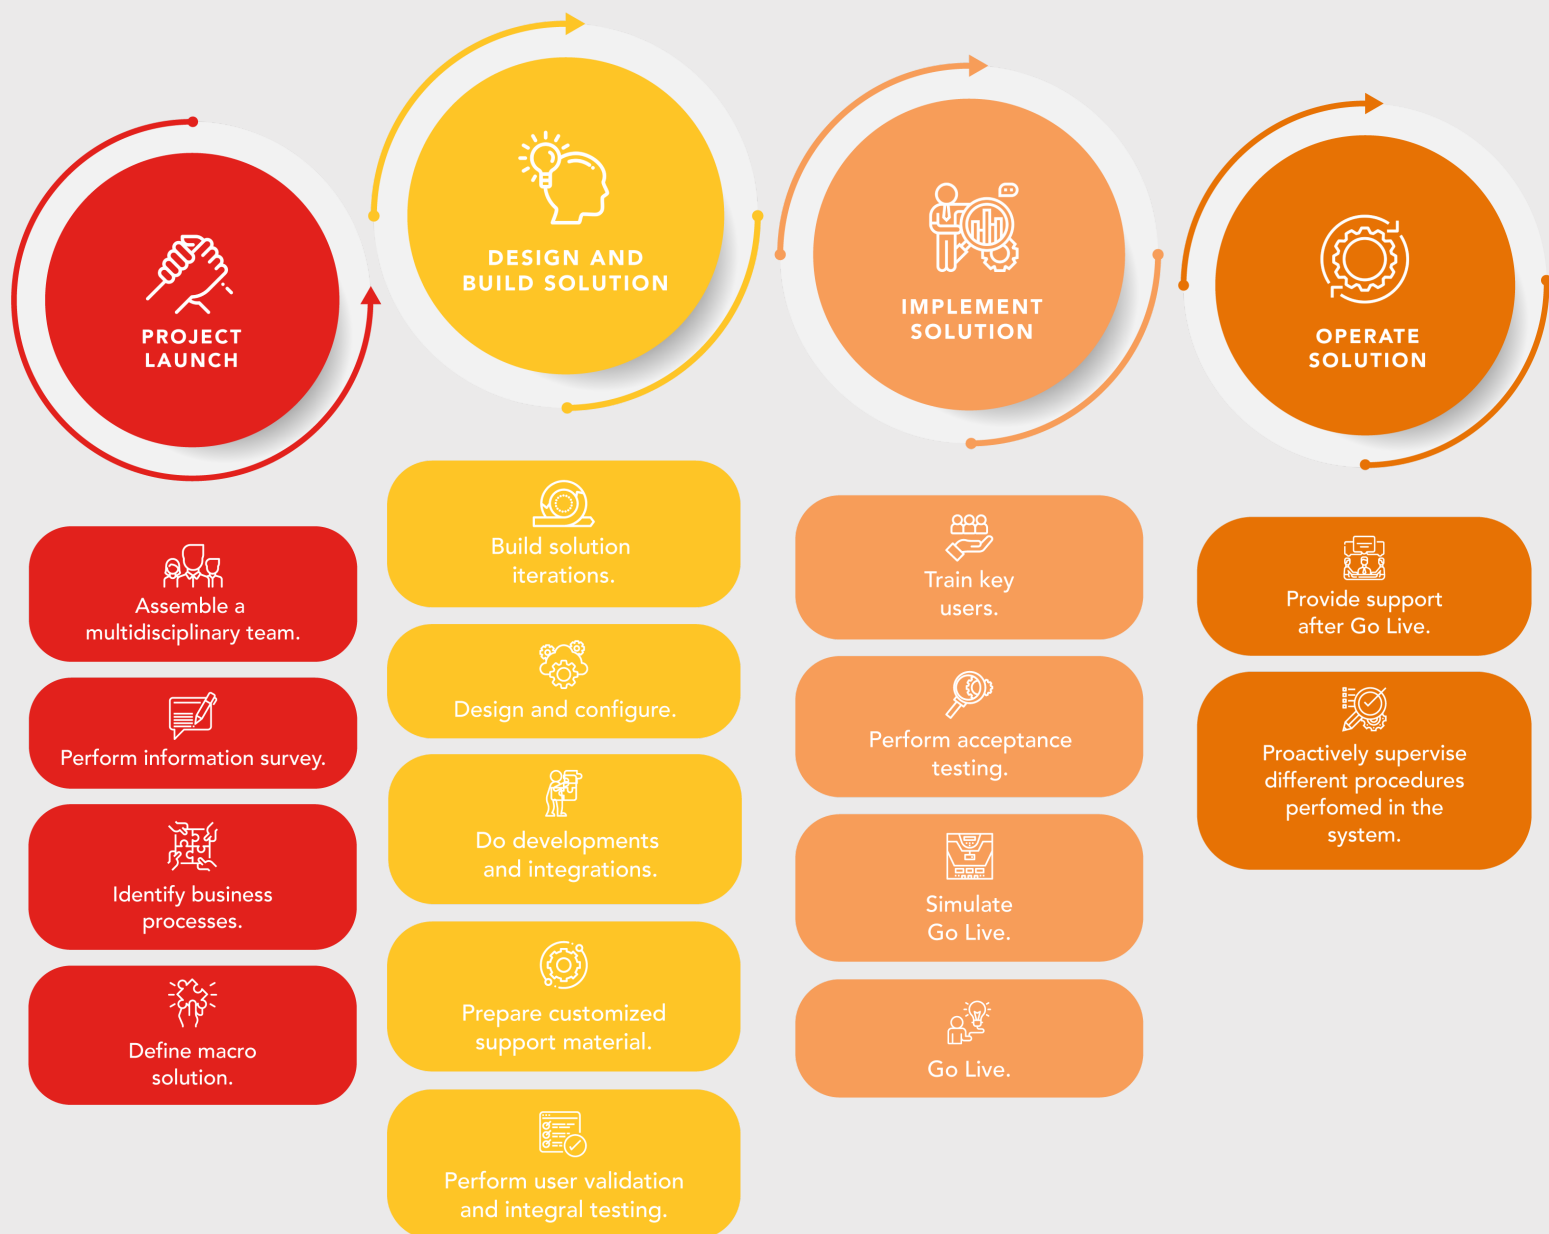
PROJECT LAUNCH

Assemble a multidisciplinary team.

Perform information survey.

Identify business processes.

Define macro solution.

DESIGN AND BUILD SOLUTION

Build solution iterations.

Design and configure.

Do developments and integrations.

Prepare customized support material.

Perform user validation and integral testing.

IMPLEMENT SOLUTION

Train key users.

Perform acceptance testing.

Simulate Go Live.

Go Live.

OPERATE SOLUTION

Provide support after Go Live.

Proactively supervise different procedures perfomed in the system.